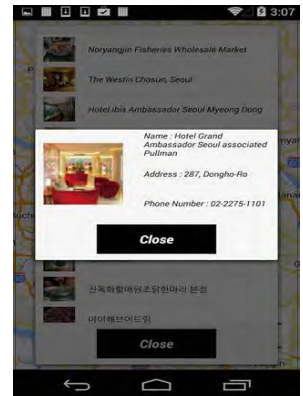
3:07

Noryangjin Fisheries Wholesale Market

The Westin Chosun, Seoul

Hotel ibis Ambassador Seoul Myeong Dong

Name : Hotel Grand Ambassador Seoul associated Pullman

Address : 287, Dongho-Ro

Phone Number : 02-2275-1101

Close

진옥화할매원조닭한마리 본점

아이해브어드림

Close